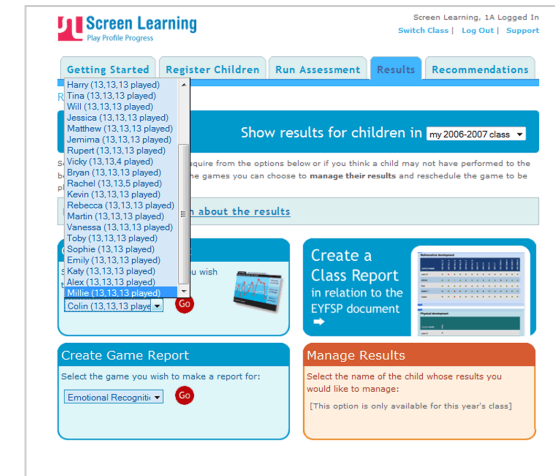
Screen Learning
Play Profile Progress

Screen Learning, 1A Logged In
Switch Class | Log Out | Support

Getting Started | Register Children | Run Assessment | Results | Recommendations

Harry (13,13,13 played)
Tina (13,13,13 played)
Will (13,13,13 played)
Jessica (13,13,13 played)
Matthew (13,13,13 played)
Jemima (13,13,13 played)
Rupert (13,13,13 played)
Vicky (13,13,4 played)
Bryan (13,13,13 played)
Rachel (13,13,5 played)
Kevin (13,13,13 played)
Rebecca (13,13,13 played)
Martin (13,13,13 played)
Vanessa (13,13,13 played)
Toby (13,13,13 played)
Sophie (13,13,13 played)
Emily (13,13,13 played)
Katy (13,13,13 played)
Alex (13,13,13 played)
Millie (13,13,13 played)
Colin (13,13,13 playe

Show results for children in my 2006-2007 class

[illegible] quire from the options below or if you think a child may not have performed to the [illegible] he games you can choose to manage their results and reschedule the game to be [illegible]

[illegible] about the results

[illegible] u wish

Go

Create a Class Report in relation to the EYFSP document

Create Game Report
Select the game you wish to make a report for:
Emotional Recogniti
Go

Manage Results
Select the name of the child whose results you would like to manage:
[This option is only available for this year's class]